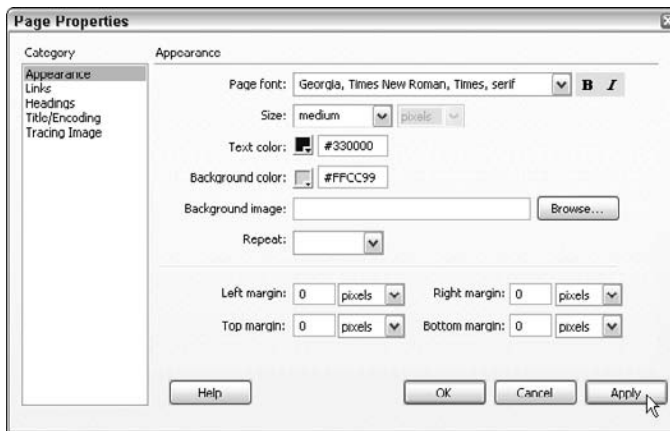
Page Properties

Category
Appearance
Links
Headings
Title/Encoding
Tracing Image

Appearance

Page font: Georgia, Times New Roman, Times, serif B I

Size: medium pixels

Text color: #330000

Background color: #FFCC99

Background image: Browse...

Repeat:

Left margin: 0 pixels Right margin: 0 pixels

Top margin: 0 pixels Bottom margin: 0 pixels

Help OK Cancel Apply